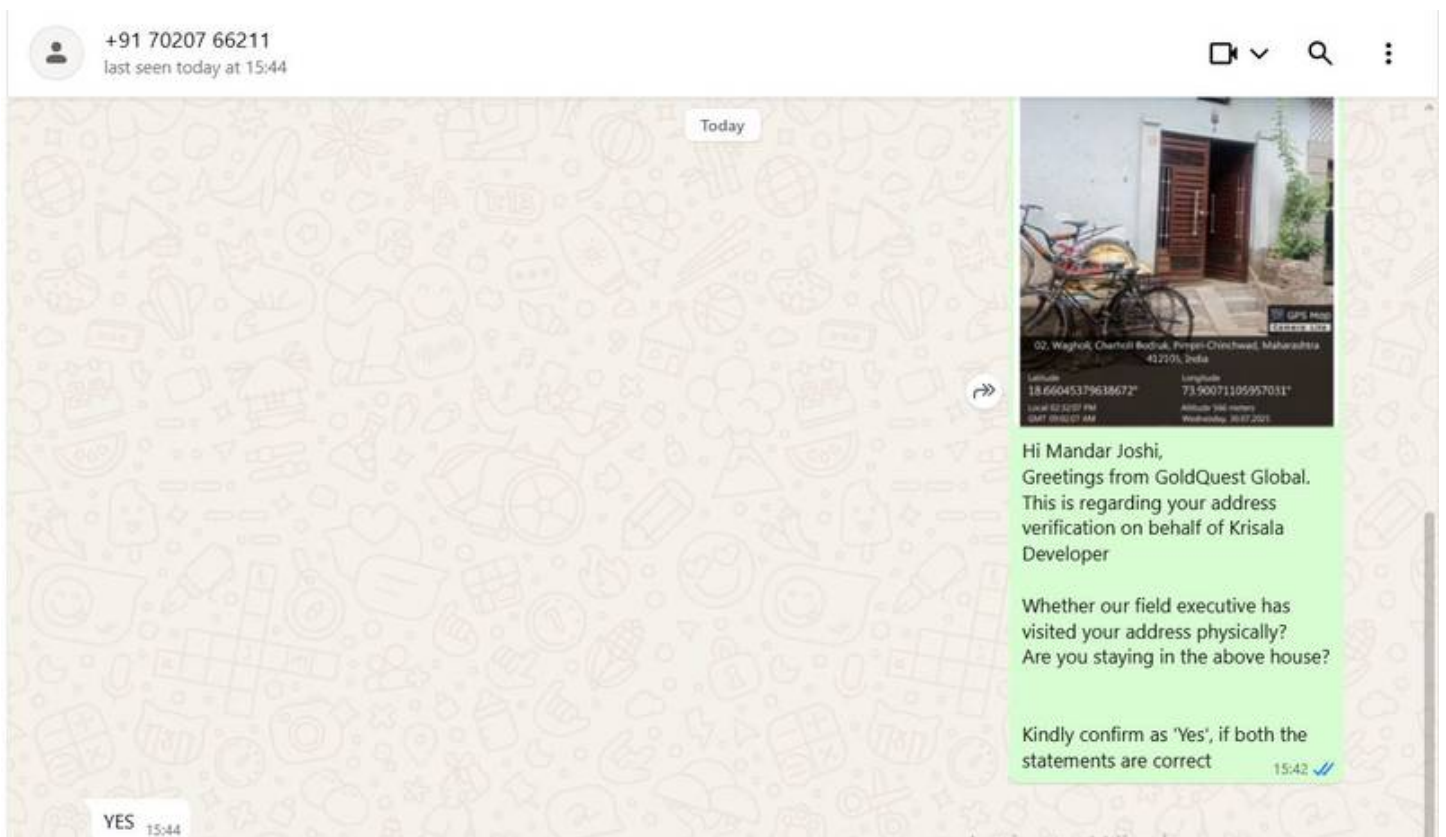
+91 70207 66211
last seen today at 15:44

Today

GPS Map Camera Lite
02, Wagholi, Charholi Budruk, Pimpri-Chinchwad, Maharashtra 412105, India
Latitude
18.66045379638672°
Longitude
73.90071105957031°
Local 02:32:07 PM
GMT 09:02:07 AM
Altitude 586 meters
Wednesday, 30.07.2025

Hi Mandar Joshi,
Greetings from GoldQuest Global.
This is regarding your address verification on behalf of Krisala Developer

Whether our field executive has visited your address physically?
Are you staying in the above house?

Kindly confirm as 'Yes', if both the statements are correct 15:42

YES 15:44